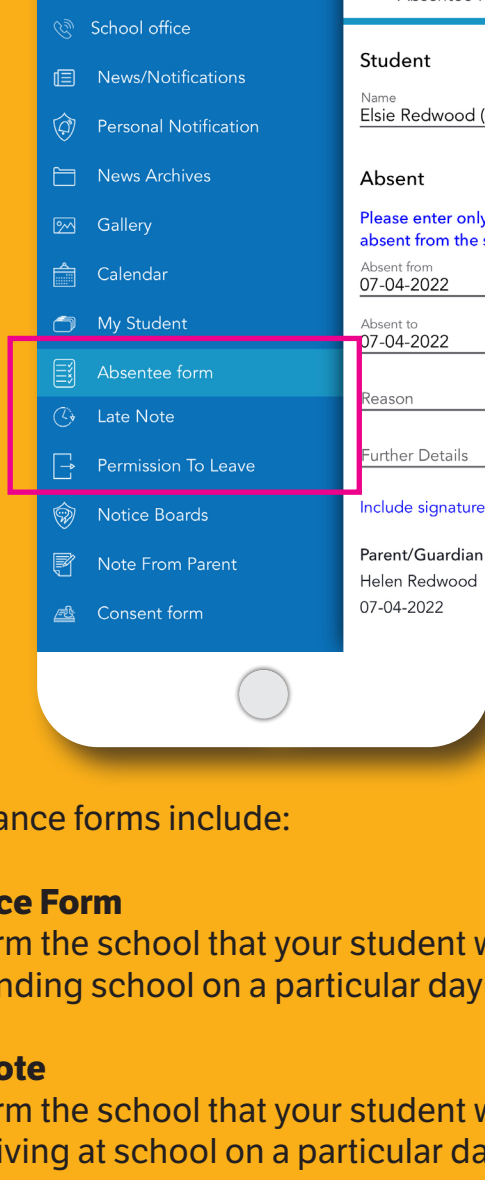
School office
News/Notifications
Personal Notification
News Archives
Gallery
Calendar
My Student
Absentee form
Late Note
Permission To Leave
Notice Boards
Note From Parent
Consent form

Student
Name
Elsie Redwood (

Absent
Please enter only
absent from the s
Absent from
07-04-2022
Absent to
07-04-2022
Reason
Further Details
Include signature
Parent/Guardian
Helen Redwood
07-04-2022

ance forms include:

ce Form
rm the school that your student w nding school on a particular day

ote
rm the school that your student w iving at school on a particular da